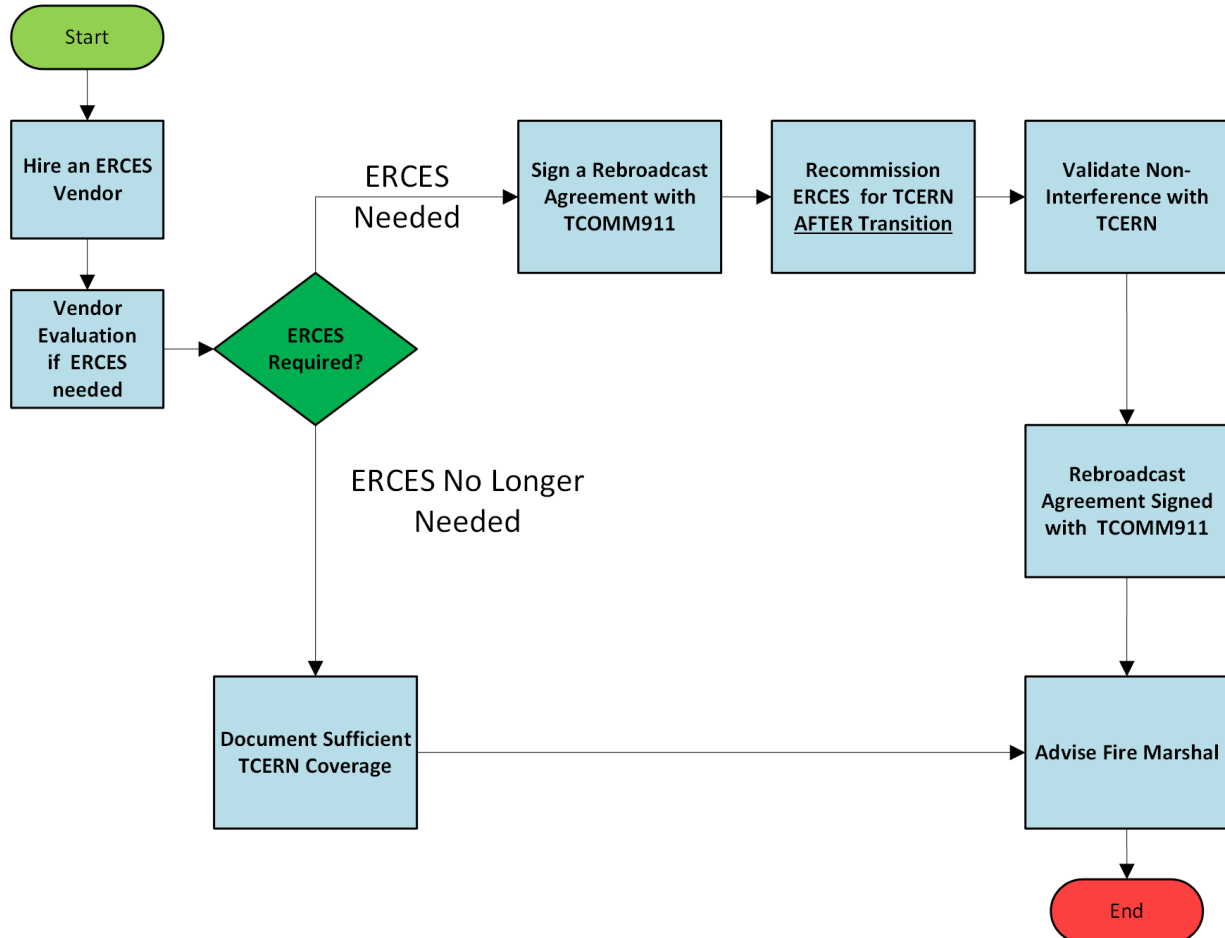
Start

Hire an ERCES Vendor

Vendor Evaluation if ERCES needed

ERCES Required?

ERCES Needed

Sign a Rebroadcast Agreement with TCOMM911

Recommission ERCES for TCERN AFTER Transition

Validate Non-Interference with TCERN

Rebroadcast Agreement Signed with TCOMM911

ERCES No Longer Needed

Document Sufficient TCERN Coverage

Advise Fire Marshal

End